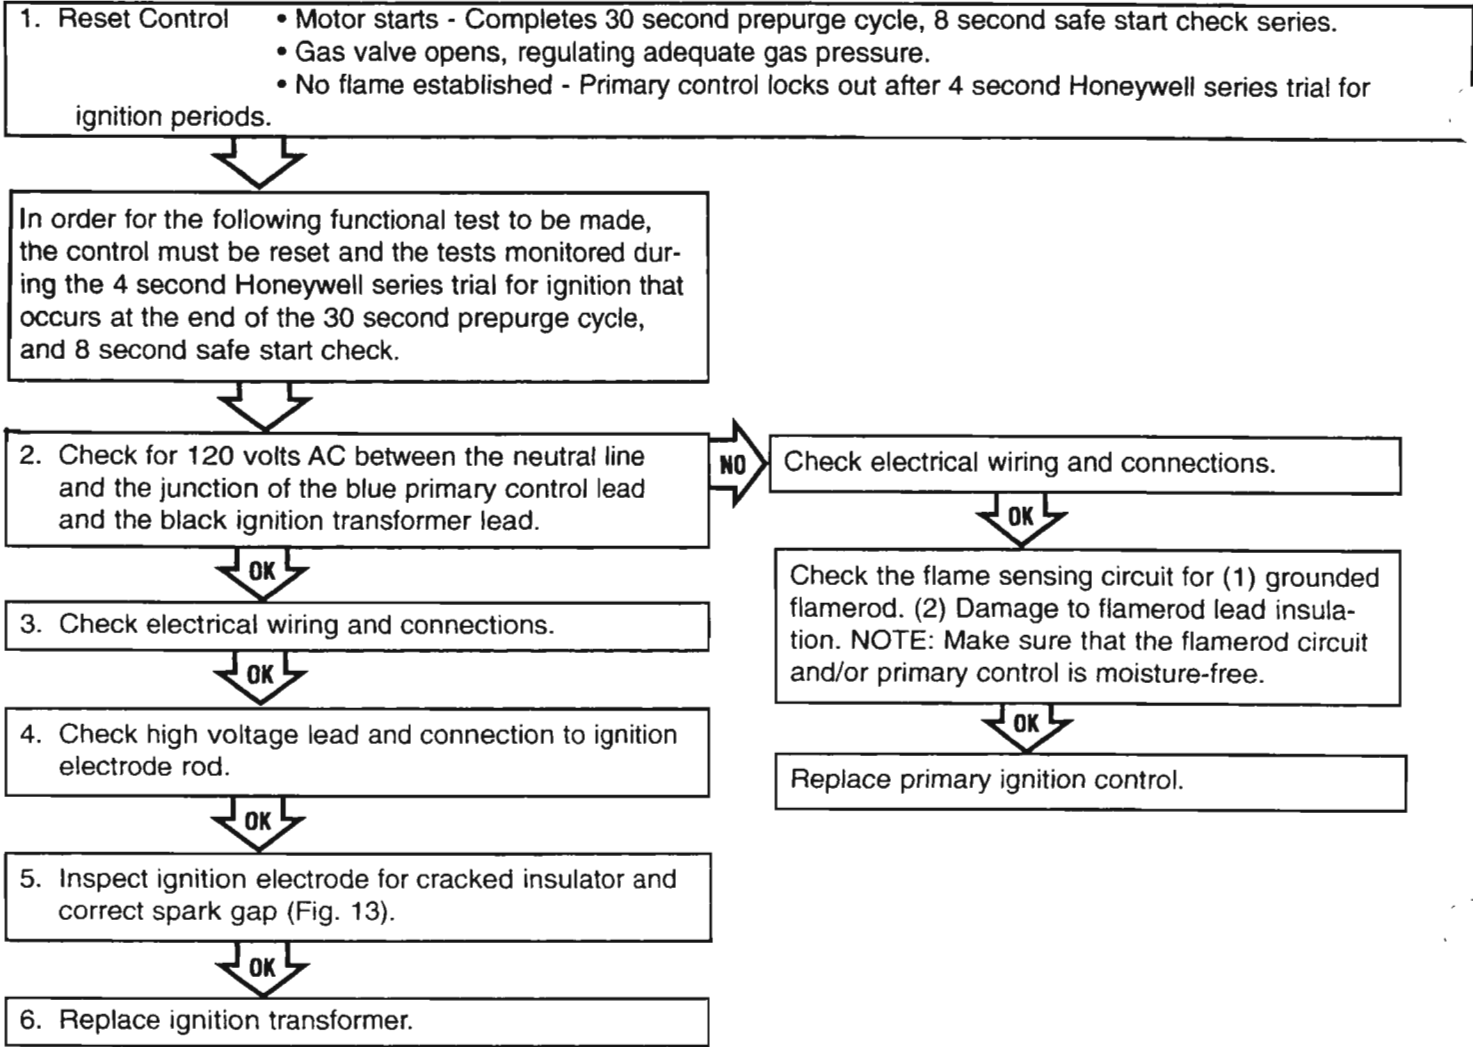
1. Reset Control • Motor starts - Completes 30 second prepurge cycle, 8 second safe start check series.
• Gas valve opens, regulating adequate gas pressure.
• No flame established - Primary control locks out after 4 second Honeywell series trial for ignition periods.

In order for the following functional test to be made, the control must be reset and the tests monitored during the 4 second Honeywell series trial for ignition that occurs at the end of the 30 second prepurge cycle, and 8 second safe start check.

2. Check for 120 volts AC between the neutral line and the junction of the blue primary control lead and the black ignition transformer lead.

NO

Check electrical wiring and connections.

OK

Check the flame sensing circuit for (1) grounded flamerod. (2) Damage to flamerod lead insulation. NOTE: Make sure that the flamerod circuit and/or primary control is moisture-free.

OK

Replace primary ignition control.

OK

3. Check electrical wiring and connections.

OK

4. Check high voltage lead and connection to ignition electrode rod.

OK

5. Inspect ignition electrode for cracked insulator and correct spark gap (Fig. 13).

OK

6. Replace ignition transformer.